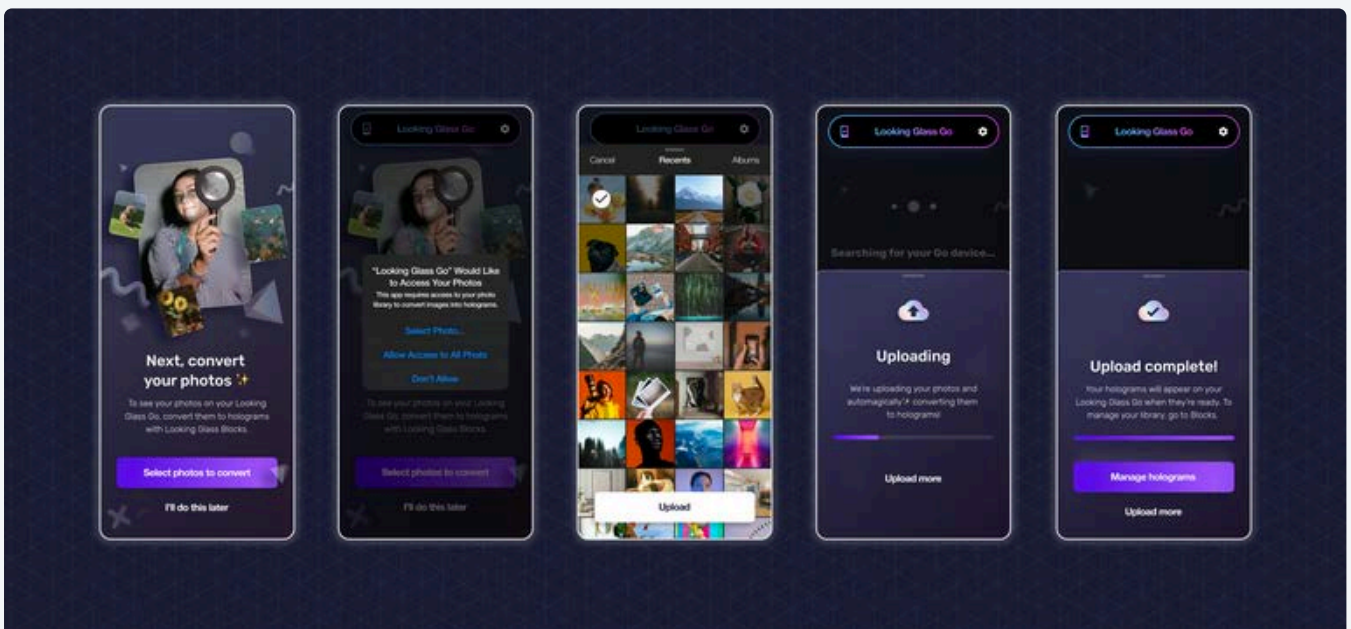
Next, convert your photos ✨

To see your photos on your Looking Glass Go, convert them to holograms with Looking Glass Blocks.

Select photos to convert

I'll do this later

Looking Glass Go

"Looking Glass Go" Would Like to Access Your Photos

This app requires access to your photo library to convert images into holograms.

Select Photo...

Allow Access to All Photos

Don't Allow

To see your photos on your Looking Glass Go, convert them to holograms with Looking Glass Blocks.

Select photos to convert

I'll do this later

Looking Glass Go

Cancel

Recents

Albums

Upload

Looking Glass Go

Searching for your Go device...

Uploading

We're uploading your photos and automagically✨ converting them to holograms!

Upload more

Looking Glass Go

Upload complete!

Your holograms will appear on your Looking Glass Go when they're ready. To manage your library, go to Blocks.

Manage holograms

Upload more